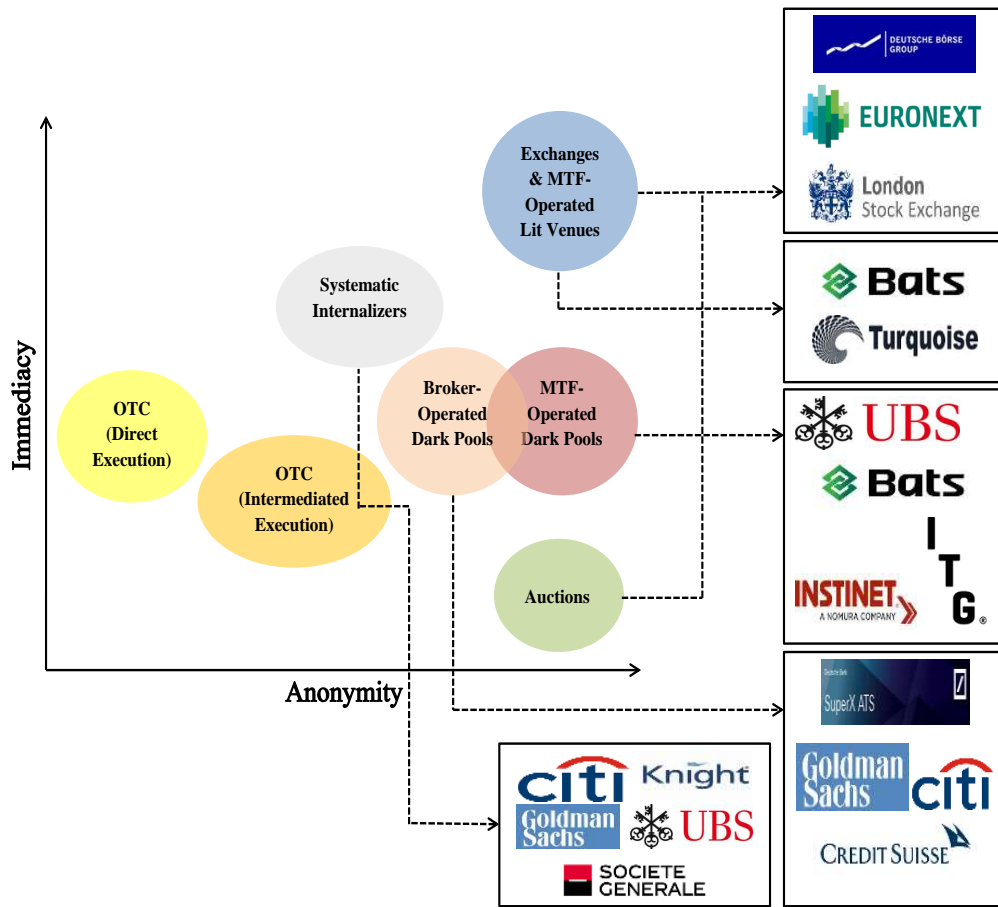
DEUTSCHE BÖRSE GROUP

EURONEXT

London Stock Exchange

Exchanges & MTF-Operated Lit Venues

Bats

Turquoise

Systematic Internalizers

Immediacy

OTC (Direct Execution)

OTC (Intermediated Execution)

Broker-Operated Dark Pools

MTF-Operated Dark Pools

UBS

Bats

ITG

INSTINET A NOMURA COMPANY

Auctions

Anonymity

Deutsche Bank SuperX ATS

Goldman Sachs

citi

CREDIT SUISSE

citi

Knight

Goldman Sachs

UBS

SOCIETE GENERALE